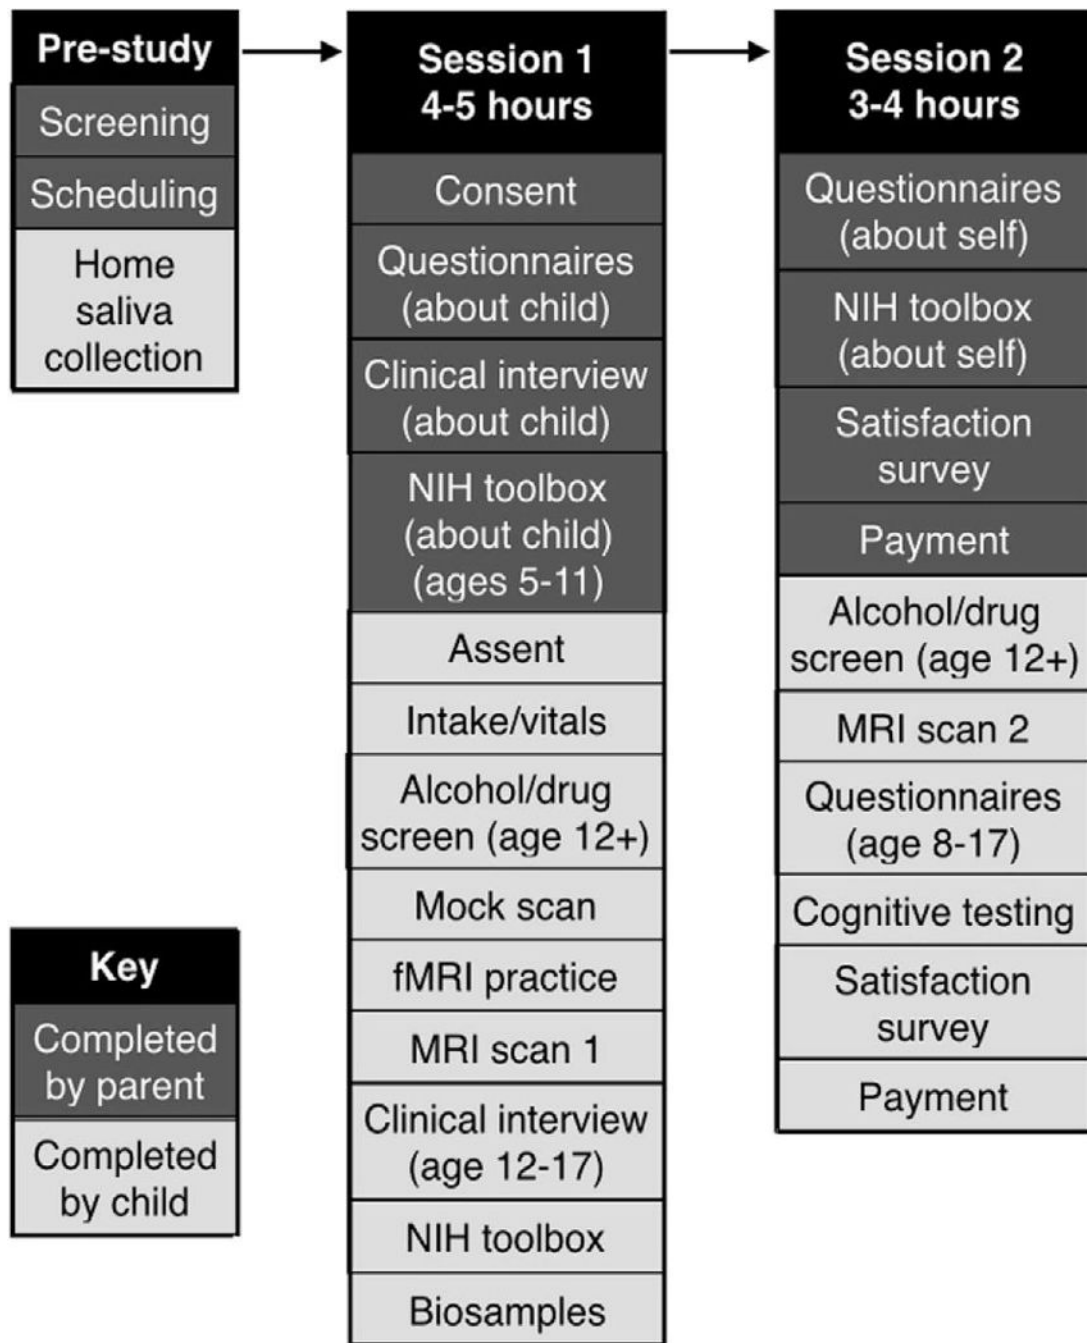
Pre-study

Screening

Scheduling

Home saliva collection

Session 1
4-5 hours

Consent

Questionnaires (about child)

Clinical interview (about child)

NIH toolbox (about child) (ages 5-11)

Assent

Intake/vitals

Alcohol/drug screen (age 12+)

Mock scan

fMRI practice

MRI scan 1

Clinical interview (age 12-17)

NIH toolbox

Biosamples

Session 2
3-4 hours

Questionnaires (about self)

NIH toolbox (about self)

Satisfaction survey

Payment

Alcohol/drug screen (age 12+)

MRI scan 2

Questionnaires (age 8-17)

Cognitive testing

Satisfaction survey

Payment

Key

Completed by parent

Completed by child